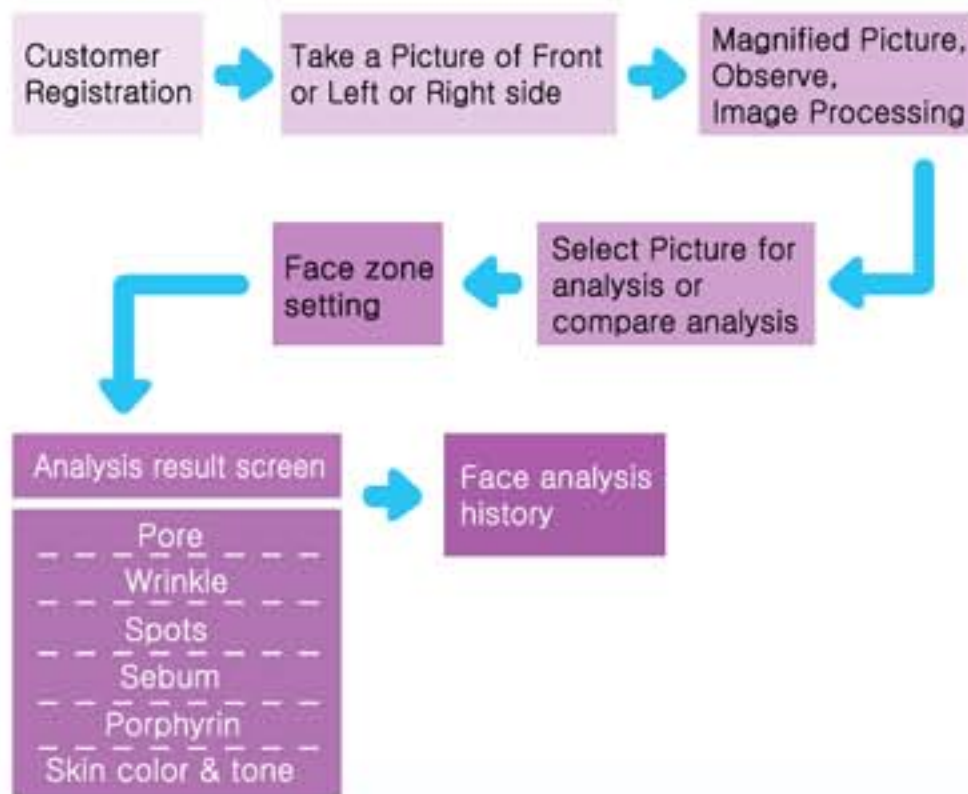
Customer Registration

Take a Picture of Front or Left or Right side

Magnified Picture, Observe, Image Processing

Select Picture for analysis or compare analysis

Face zone setting

Analysis result screen

Pore

Wrinkle

Spots

Sebum

Porphyrin

Skin color & tone

Face analysis history